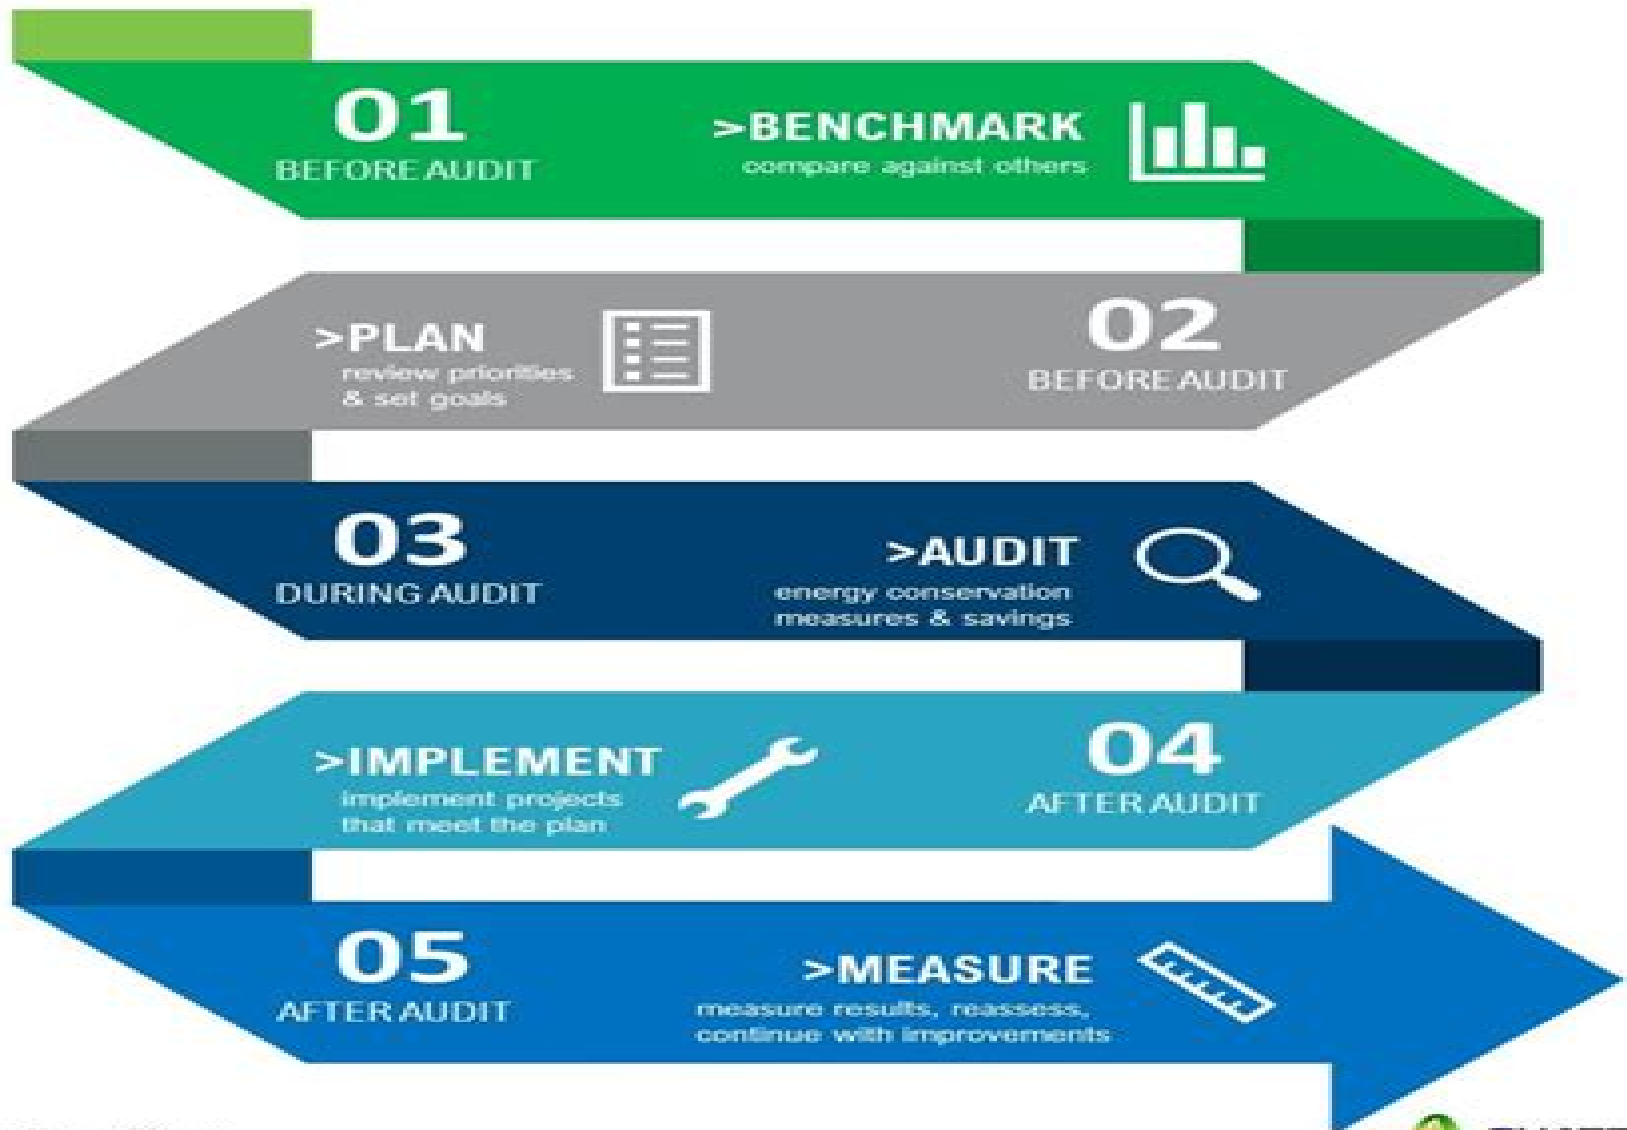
01
BEFORE AUDIT

>BENCHMARK
compare against others

>PLAN
review priorities & set goals

02
BEFORE AUDIT

03
DURING AUDIT

>AUDIT
energy conservation measures & savings

>IMPLEMENT
implement projects that meet the plan

04
AFTER AUDIT

05
AFTER AUDIT

>MEASURE
measure results, reassess, continue with improvements